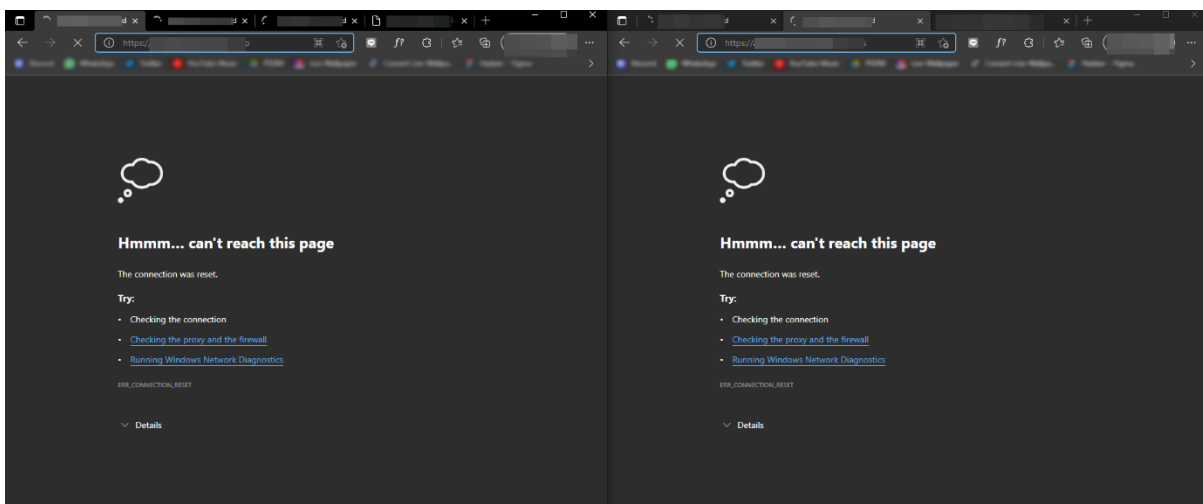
https://

Hmmm... can't reach this page

The connection was reset.

Try:

• Checking the connection
• Checking the proxy and the firewall
• Running Windows Network Diagnostics

ERR_CONNECTION_RESET

Details

https://

Hmmm... can't reach this page

The connection was reset.

Try:

• Checking the connection
• Checking the proxy and the firewall
• Running Windows Network Diagnostics

ERR_CONNECTION_RESET

Details